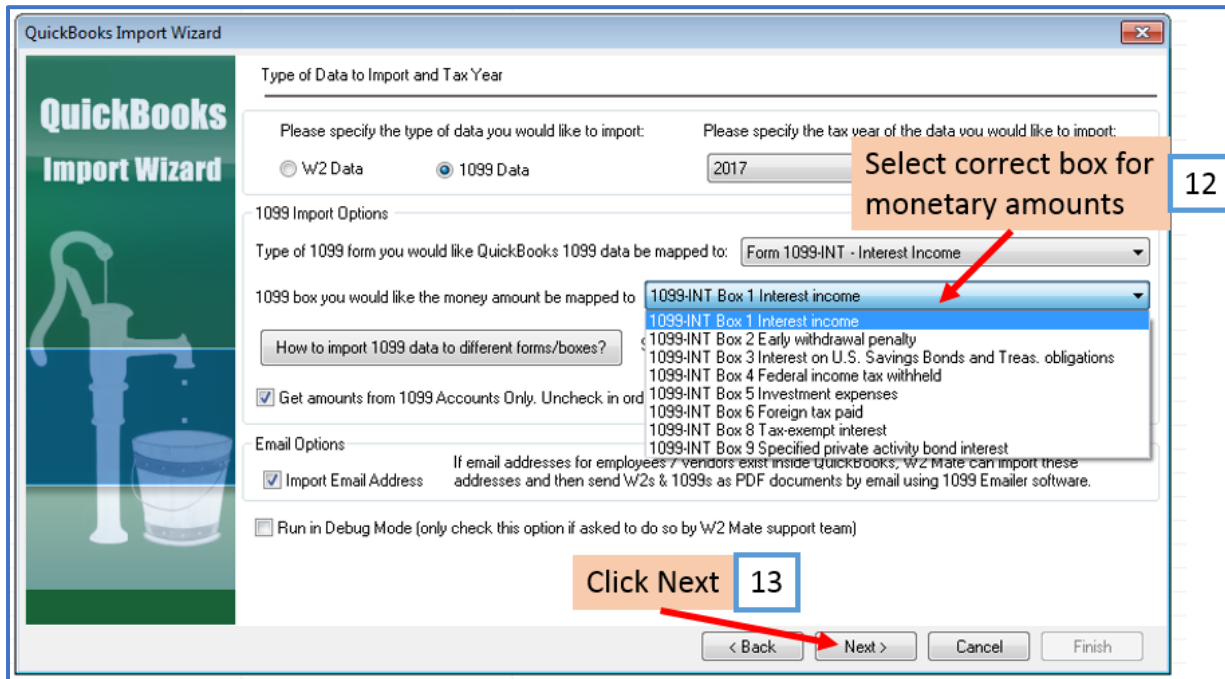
QuickBooks Import Wizard

QuickBooks
Import Wizard

Type of Data to Import and Tax Year

Please specify the type of data you would like to import:

W2 Data

1099 Data

Please specify the tax year of the data you would like to import:

2017

Select correct box for monetary amounts

12

1099 Import Options

Type of 1099 form you would like QuickBooks 1099 data be mapped to:

Form 1099-INT - Interest Income

1099 box you would like the money amount be mapped to

1099-INT Box 1 Interest income

1099-INT Box 1 Interest income
1099-INT Box 2 Early withdrawal penalty
1099-INT Box 3 Interest on U.S. Savings Bonds and Treas. obligations
1099-INT Box 4 Federal income tax withheld
1099-INT Box 5 Investment expenses
1099-INT Box 6 Foreign tax paid
1099-INT Box 8 Tax-exempt interest
1099-INT Box 9 Specified private activity bond interest

How to import 1099 data to different forms/boxes?

Get amounts from 1099 Accounts Only. Uncheck in ord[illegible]

Email Options

Import Email Address

If email addresses for employees / vendors exist inside QuickBooks, W2 Mate can import these addresses and then send W2s & 1099s as PDF documents by email using 1099 Emailer software.

Run in Debug Mode (only check this option if asked to do so by W2 Mate support team)

Click Next

13

< Back

Next >

Cancel

Finish